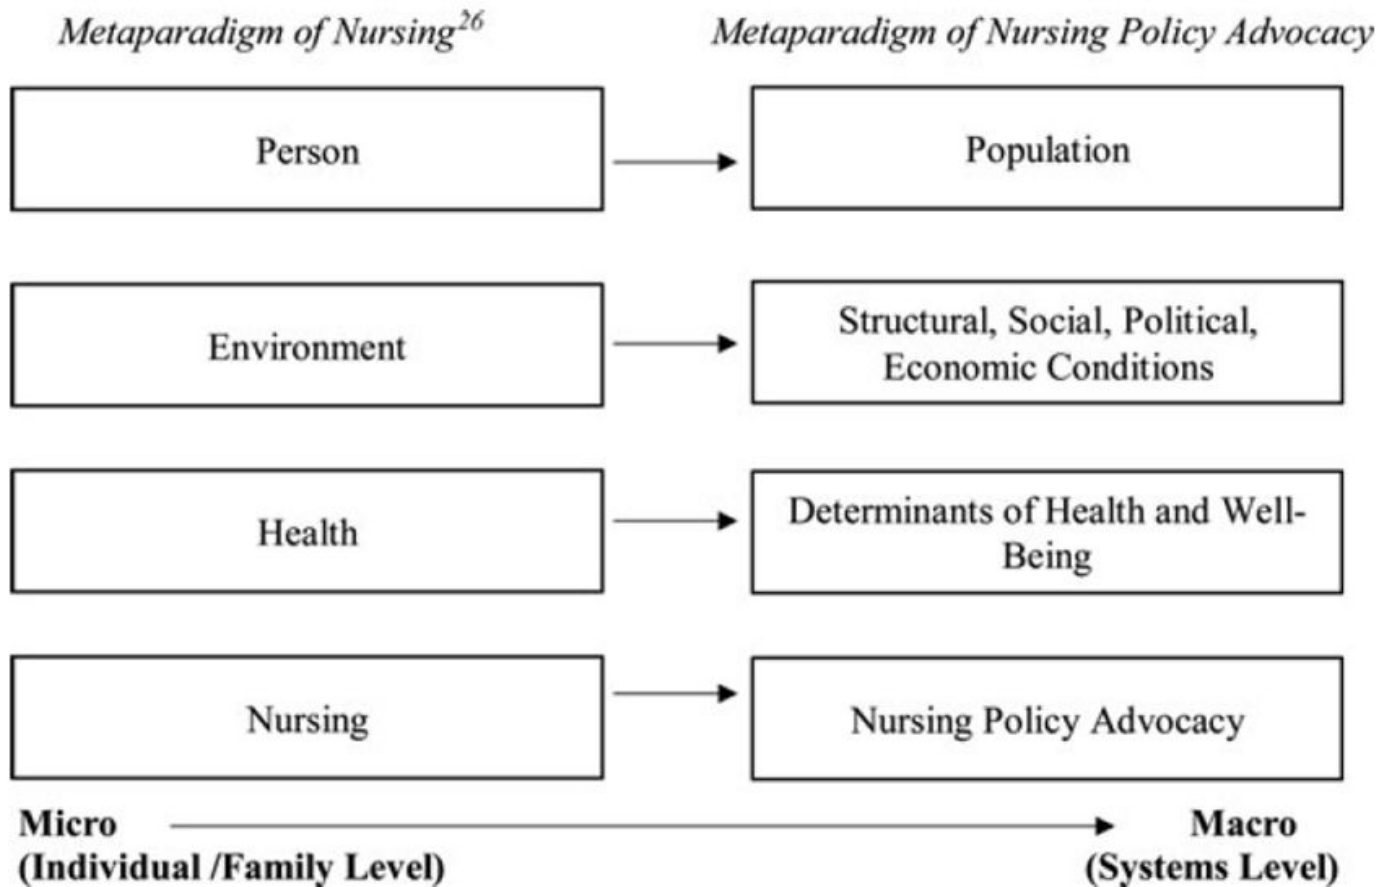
Metaparadigm of Nursing$^{26}$

Metaparadigm of Nursing Policy Advocacy

Person

Population

Environment

Structural, Social, Political, Economic Conditions

Health

Determinants of Health and Well-Being

Nursing

Nursing Policy Advocacy

Micro
(Individual /Family Level)

Macro
(Systems Level)